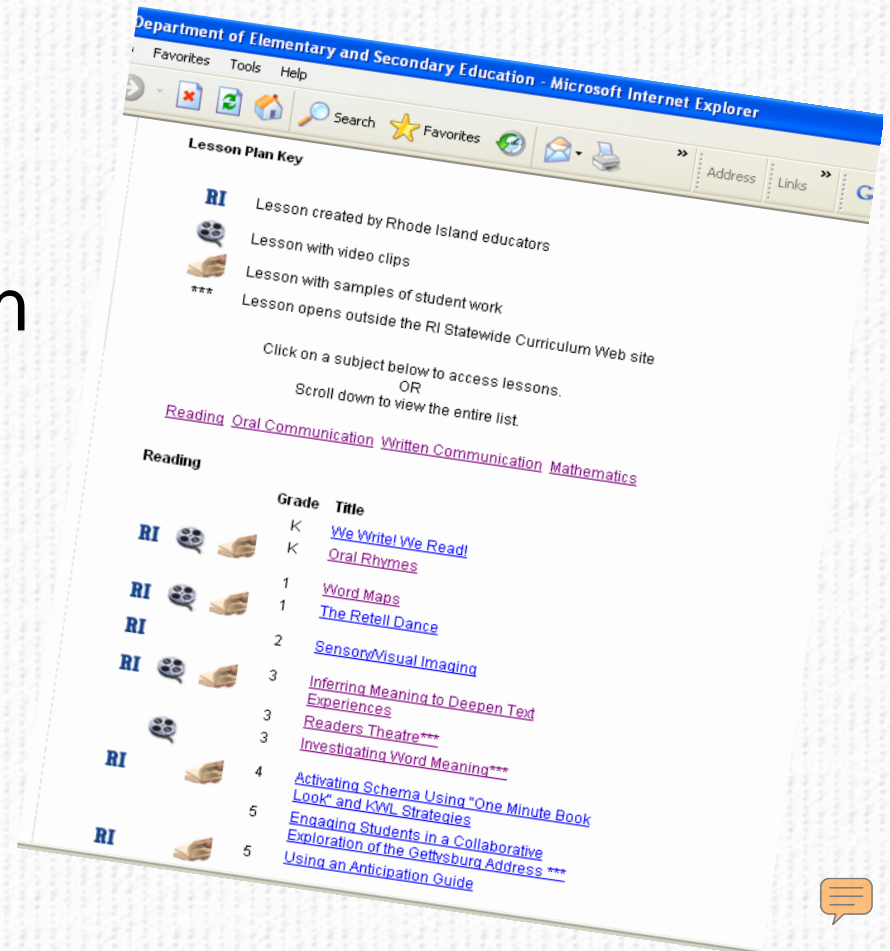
n

Department of Elementary and Secondary Education - Microsoft Internet Explorer

Favorites Tools Help

Search Favorites

Address Links

Lesson Plan Key

RI Lesson created by Rhode Island educators
Lesson with video clips
Lesson with samples of student work
*** Lesson opens outside the RI Statewide Curriculum Web site

Click on a subject below to access lessons.
OR
Scroll down to view the entire list.

Reading Oral Communication Written Communication Mathematics

Reading

| | Grade | Title |
|---|---|---|
| RI | K | We Write! We Read! |
| | K | Oral Rhymes |
| RI | 1 | Word Maps |
| RI | 1 | The Retell Dance |
| | 2 | Sensory/Visual Imaging |
| RI | 3 | Inferring Meaning to Deepen Text Experiences |
| | 3 | Readers Theatre*** |
| | 3 | Investigating Word Meaning*** |
| RI | 4 | Activating Schema Using "One Minute Book Look" and KWL Strategies |
| | 5 | Engaging Students in a Collaborative Exploration of the Gettysburg Address *** |
| RI | 5 | Using an Anticipation Guide |